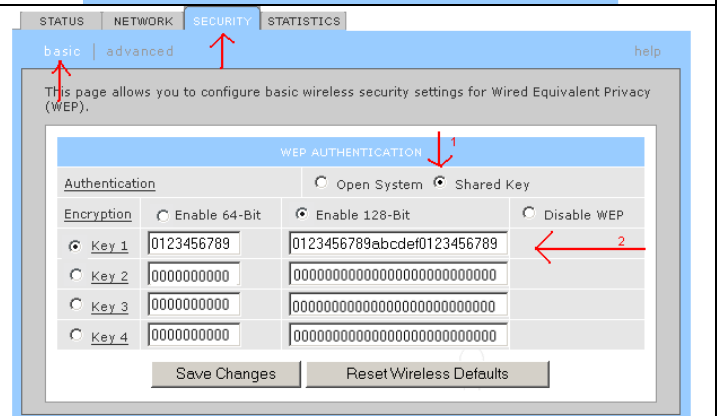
STATUS NETWORK SECURITY STATISTICS

basic | advanced help

This page allows you to configure basic wireless security settings for Wired Equivalent Privacy (WEP).

WEP AUTHENTICATION 1

| Authentication | | Open System ● Shared Key | |
|---|---|---|---|
| Encryption | Enable 64-Bit | ● Enable 128-Bit | Disable WEP |
| ● Key 1 | 0123456789 | 0123456789abcdef0123456789 | 2 |
| Key 2 | 0000000000 | 00000000000000000000000000 | |
| Key 3 | 0000000000 | 00000000000000000000000000 | |
| Key 4 | 0000000000 | 00000000000000000000000000 | |

Save Changes Reset Wireless Defaults